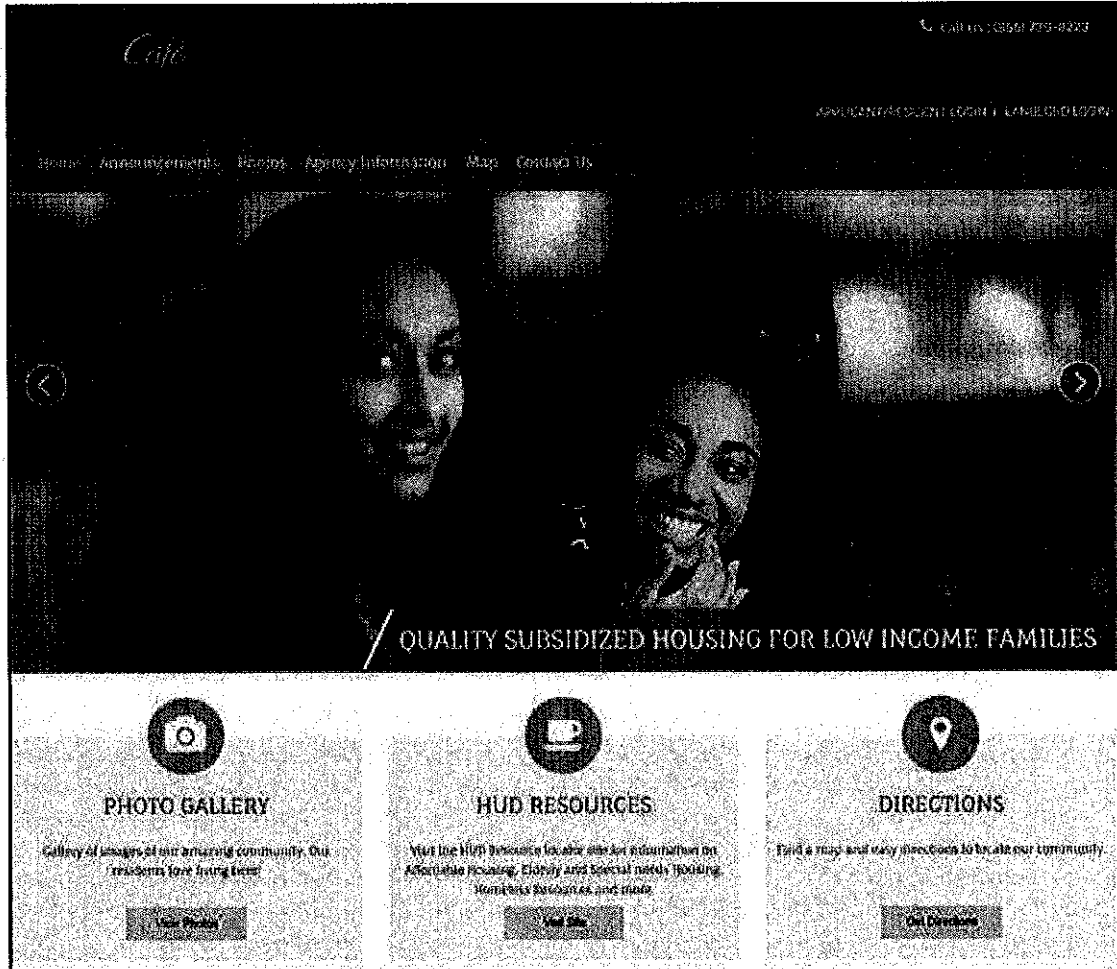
Café

Call us: (856) 779-8200

APPLICANT/RESIDENT LOGIN | LANDLORD LOGIN

Home Announcements Photos Agency Information Map Contact Us

QUALITY SUBSIDIZED HOUSING FOR LOW INCOME FAMILIES

PHOTO GALLERY

Gallery of images of our amazing community. Our residents love living here!

View Photos

HUD RESOURCES

Visit the HUD Resource locator site for information on Affordable Housing, Elderly and Special needs Housing, Homeless Resources and more.

Visit Site

DIRECTIONS

Find a map and easy directions to locate our community.

Get Directions